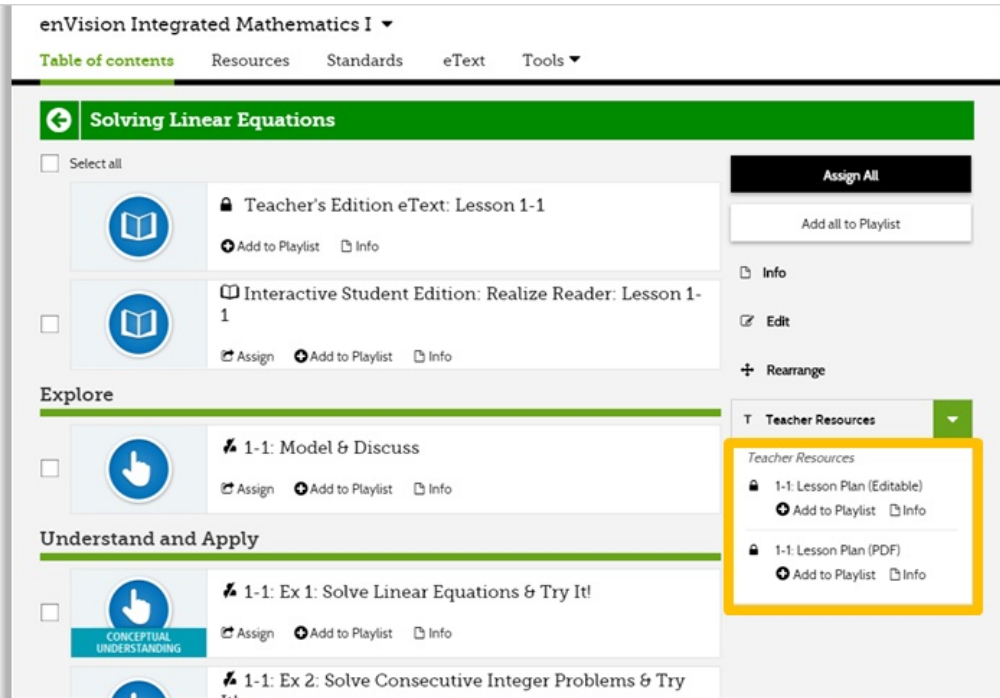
enVision Integrated Mathematics I

Table of contents Resources Standards eText Tools

Solving Linear Equations

Select all

Teacher's Edition eText: Lesson 1-1

Add to Playlist Info

Interactive Student Edition: Realize Reader: Lesson 1-1

Assign Add to Playlist Info

Explore

1-1: Model & Discuss

Assign Add to Playlist Info

Understand and Apply

1-1: Ex 1: Solve Linear Equations & Try It!

CONCEPTUAL UNDERSTANDING

Assign Add to Playlist Info

1-1: Ex 2: Solve Consecutive Integer Problems & Try It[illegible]

Assign All

Add all to Playlist

Info

Edit

Rearrange

T Teacher Resources

Teacher Resources

1-1: Lesson Plan (Editable)

Add to Playlist Info

1-1: Lesson Plan (PDF)

Add to Playlist Info